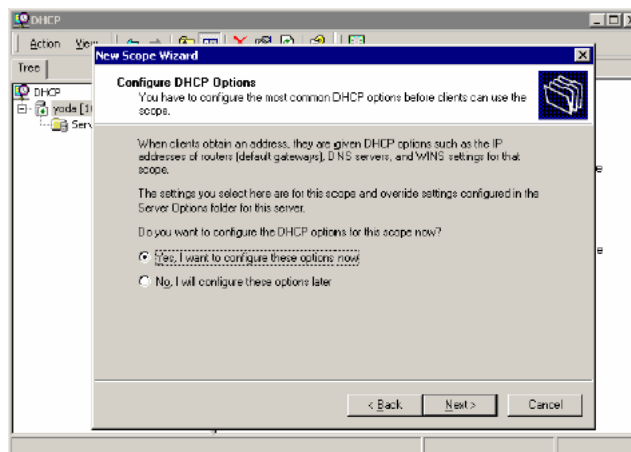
DHCP

Action View

Tree

DHCP

yoda [1

Serv

New Scope Wizard

Configure DHCP Options

You have to configure the most common DHCP options before clients can use the scope.

When clients obtain an address, they are given DHCP options such as the IP addresses of routers (default gateways), DNS servers, and WINS settings for that scope.

The settings you select here are for this scope and override settings configured in the Server Options folder for this server.

Do you want to configure the DHCP options for this scope now?

Yes, I want to configure these options now

No, I will configure these options later

< Back

Next >

Cancel

e

e